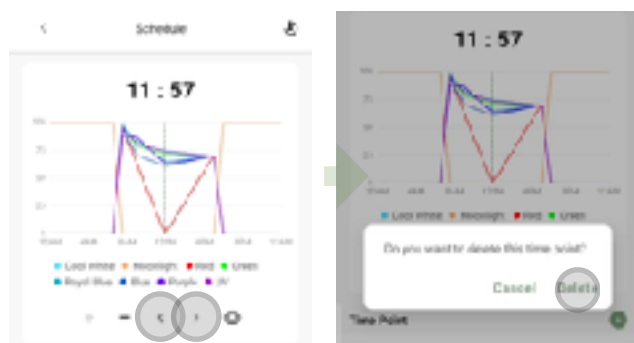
<
Schedule
11 : 57
100
75
50
25
0
Cool White
Moonlight
Red
Green
Royal Blue
Blue
Purple
UV

11 : 57
100
75
50
25
Cool White
Moonlight
Red
Green
Do you want to delete this time point?
Cancel
Delete
Time Point